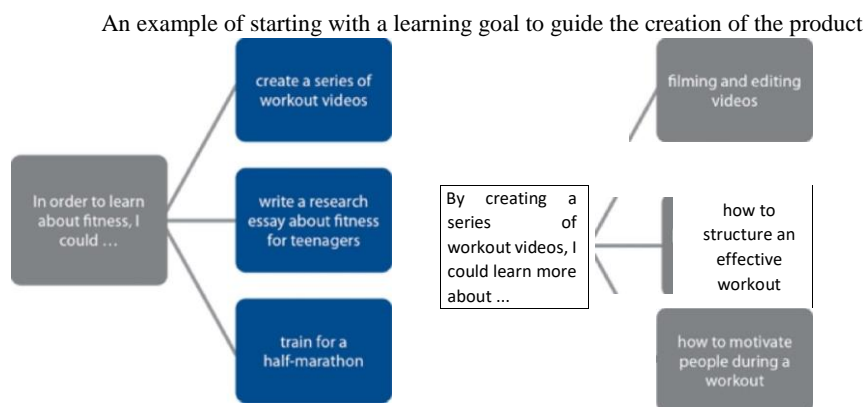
An example of starting with a learning goal to guide the creation of the product

In order to learn about fitness, I could ...

create a series of workout videos

write a research essay about fitness for teenagers

train for a half-marathon

By creating a series of workout videos, I could learn more about ...

filming and editing videos

how to structure an effective workout

how to motivate people during a workout